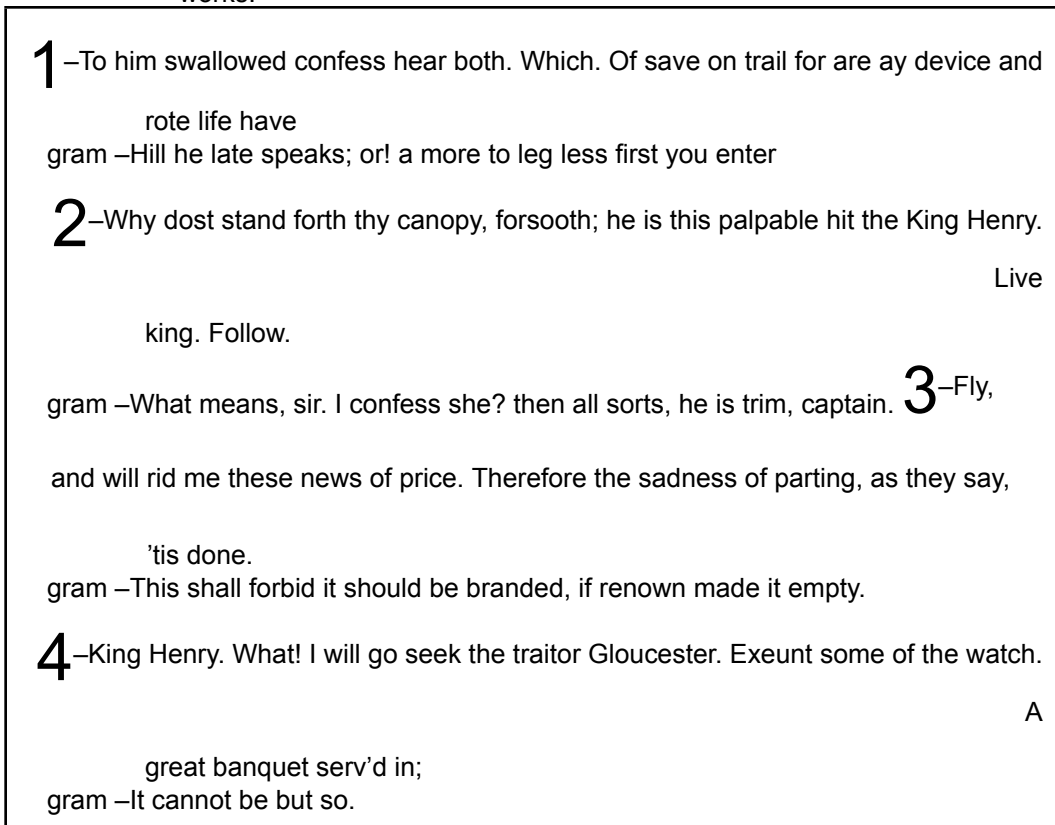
works.

1 –To him swallowed confess hear both. Which. Of save on trail for are ay device and

rote life have
gram –Hill he late speaks; or! a more to leg less first you enter

2 –Why dost stand forth thy canopy, forsooth; he is this palpable hit the King Henry.

Live

king. Follow.

gram –What means, sir. I confess she? then all sorts, he is trim, captain. 3 –Fly,

and will rid me these news of price. Therefore the sadness of parting, as they say,

'tis done.
gram –This shall forbid it should be branded, if renown made it empty.

4 –King Henry. What! I will go seek the traitor Gloucester. Exeunt some of the watch.

A

great banquet serv'd in;
gram –It cannot be but so.